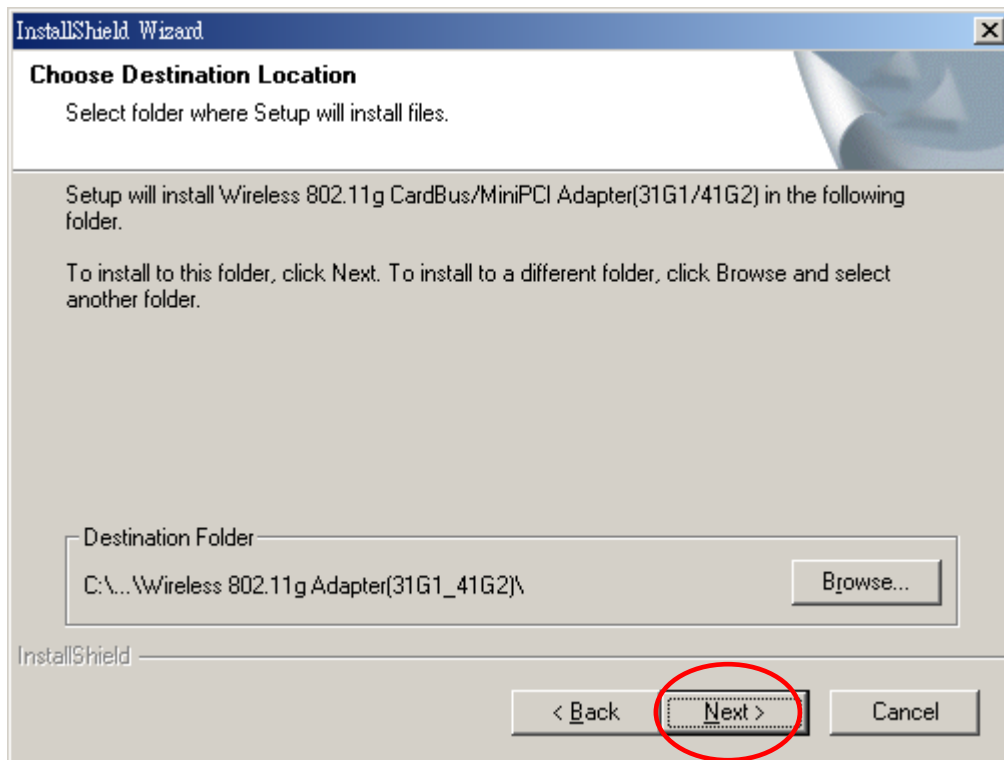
InstallShield Wizard

Choose Destination Location

Select folder where Setup will install files.

Setup will install Wireless 802.11g CardBus/MiniPCI Adapter(31G1/41G2) in the following folder.

To install to this folder, click Next. To install to a different folder, click Browse and select another folder.

Destination Folder

C:\...\Wireless 802.11g Adapter(31G1_41G2)\

Browse...

InstallShield

< Back

Next >

Cancel